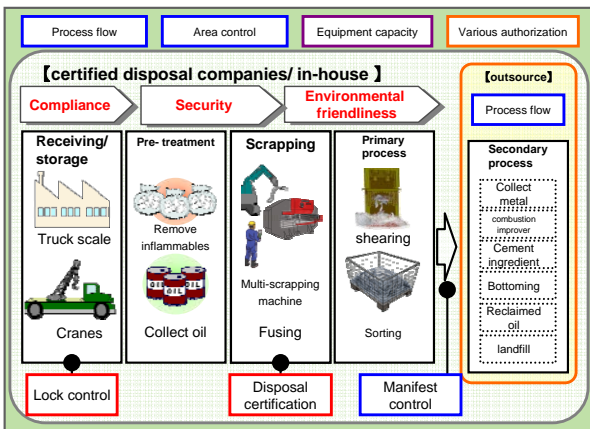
Process flow

Area control

Equipment capacity

Various authorization

【certified disposal companies/ in-house 】

Compliance

Security

Environmental friendliness

Receiving/ storage

Truck scale

Cranes

Pre- treatment

Remove inflammables

OIL OIL

Collect oil

Scrapping

Multi-scrapping machine

Fusing

Primary process

shearing

Sorting

【outsource】

Process flow

Secondary process

Collect metal

combustion improver

Cement ingredient

Bottoming

Reclaimed oil

landfill

Lock control

Disposal certification

Manifest control